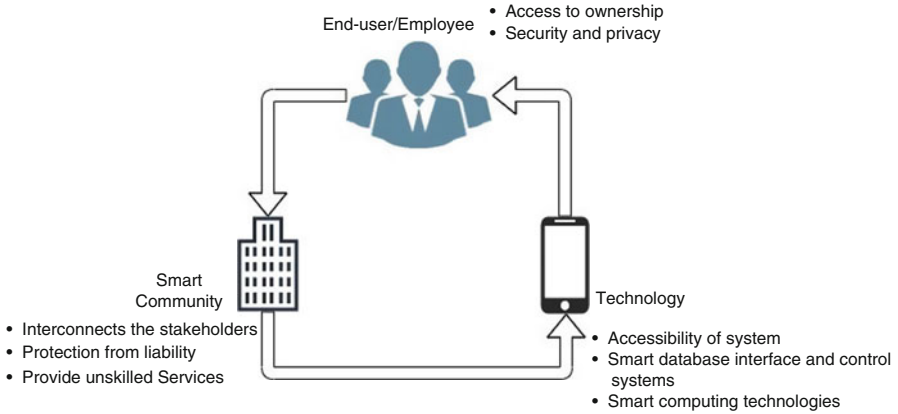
End-user/Employee

• Access to ownership
• Security and privacy

Smart Community

• Interconnects the stakeholders
• Protection from liability
• Provide unskilled Services

Technology

• Accessibility of system
• Smart database interface and control systems
• Smart computing technologies